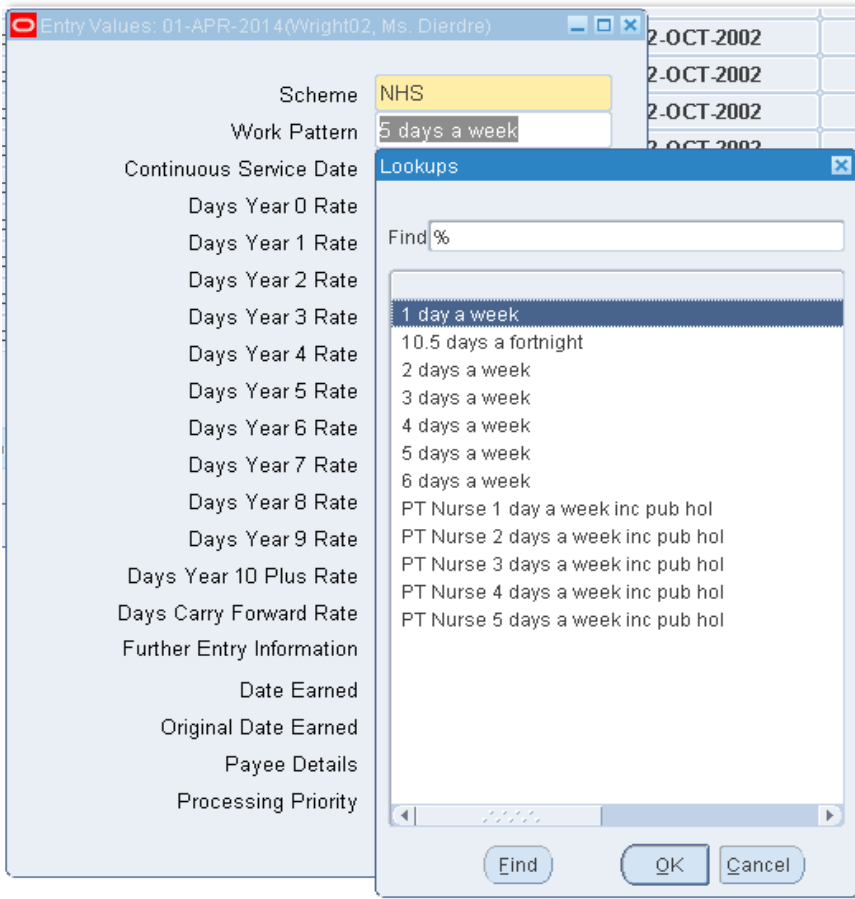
Entry Values: 01-APR-2014(Wright02, Ms. Dierdre)

2-OCT-2002
2-OCT-2002
2-OCT-2002
2-OCT-2002

Scheme NHS
Work Pattern 5 days a week
Continuous Service Date
Days Year 0 Rate
Days Year 1 Rate
Days Year 2 Rate
Days Year 3 Rate
Days Year 4 Rate
Days Year 5 Rate
Days Year 6 Rate
Days Year 7 Rate
Days Year 8 Rate
Days Year 9 Rate
Days Year 10 Plus Rate
Days Carry Forward Rate
Further Entry Information
Date Earned
Original Date Earned
Payee Details
Processing Priority

Lookups

Find %

1 day a week
10.5 days a fortnight
2 days a week
3 days a week
4 days a week
5 days a week
6 days a week
PT Nurse 1 day a week inc pub hol
PT Nurse 2 days a week inc pub hol
PT Nurse 3 days a week inc pub hol
PT Nurse 4 days a week inc pub hol
PT Nurse 5 days a week inc pub hol

Find OK Cancel